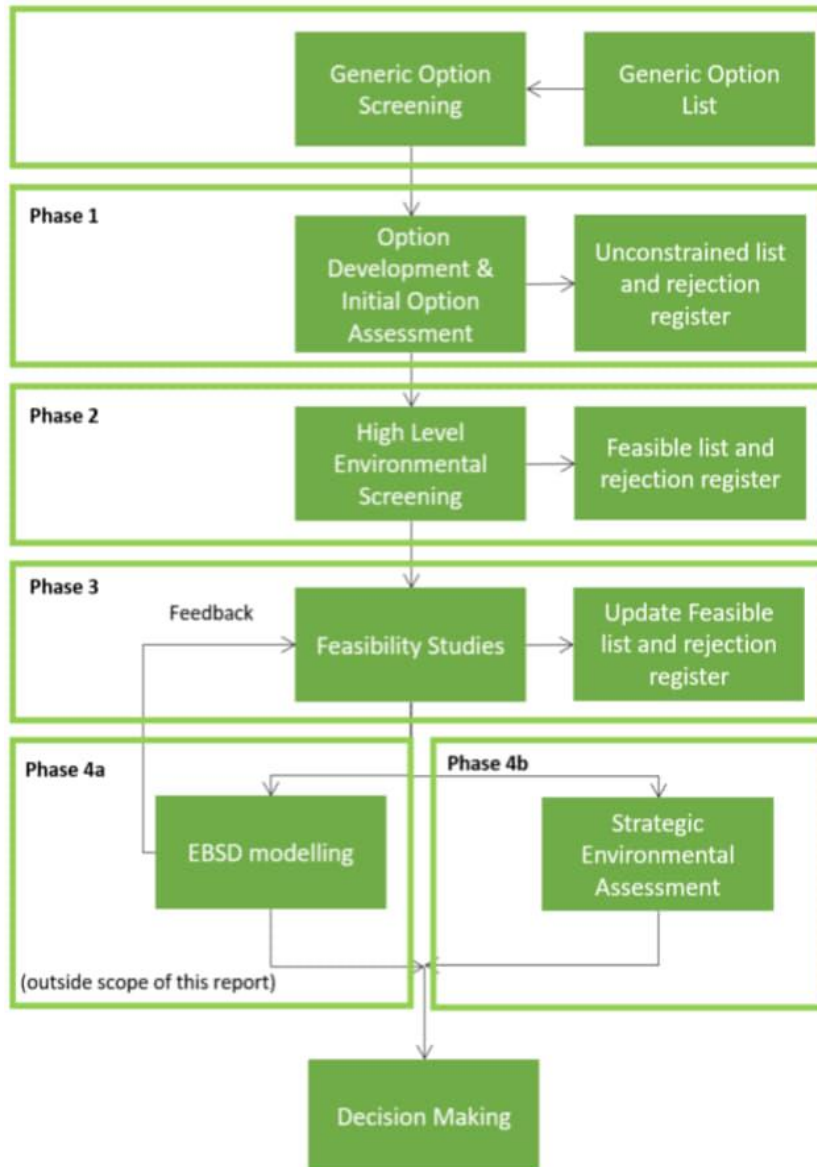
Generic Option Screening

Generic Option List

Phase 1

Option Development & Initial Option Assessment

Unconstrained list and rejection register

Phase 2

High Level Environmental Screening

Feasible list and rejection register

Phase 3

Feedback

Feasibility Studies

Update Feasible list and rejection register

Phase 4a

EBSD modelling

(outside scope of this report)

Phase 4b

Strategic Environmental Assessment

Decision Making